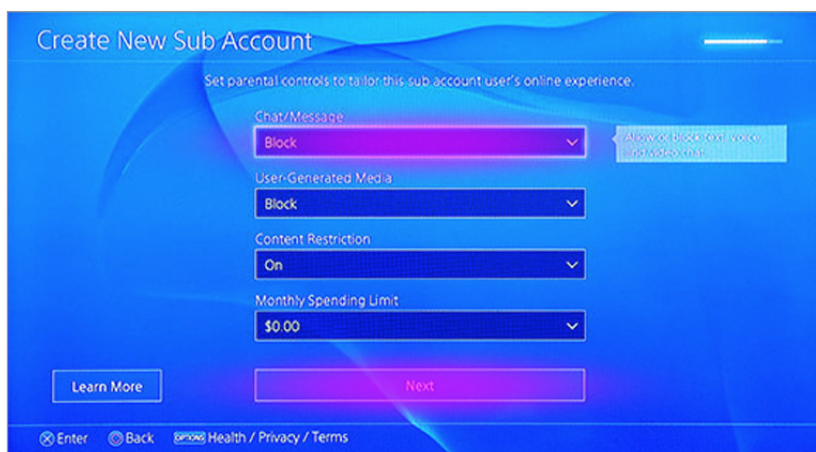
Create New Sub Account

Set parental controls to tailor this sub account user's online experience.

Chat/Message

Block

Allow or block text, voice and video chat.

User-Generated Media

Block

Content Restriction

On

Monthly Spending Limit

$0.00

Learn More

Next

Enter Back OPTIONS Health / Privacy / Terms